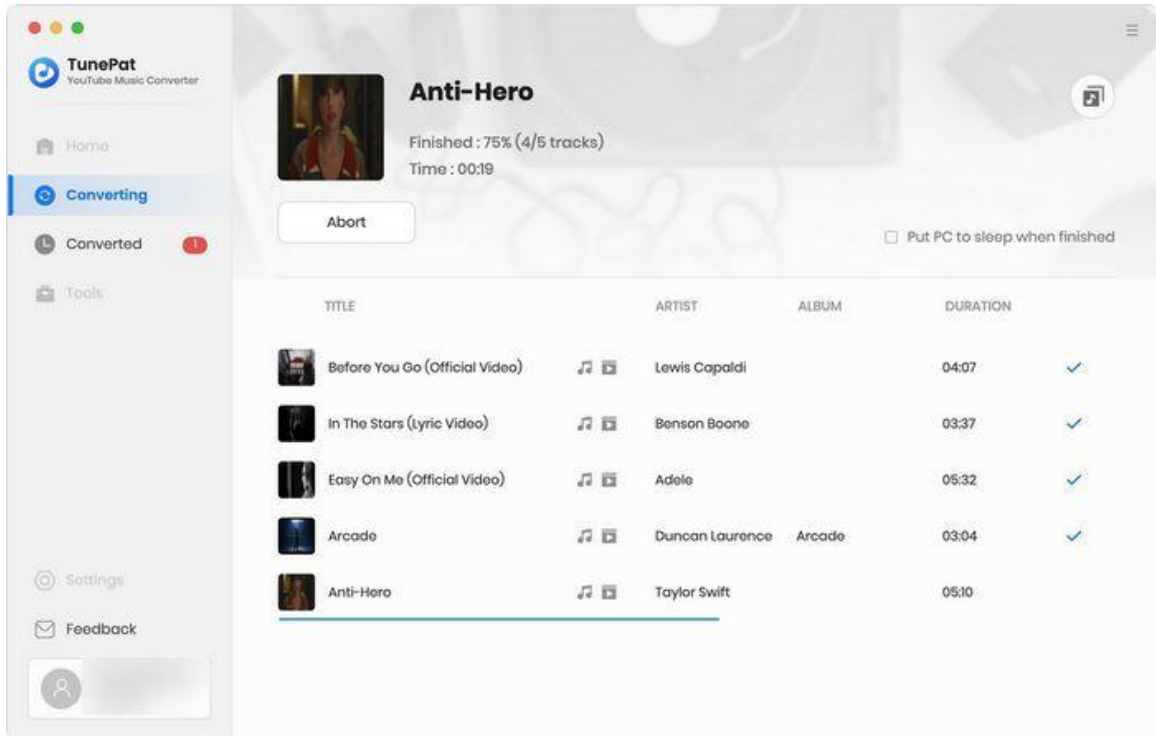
TunePat
YouTube Music Converter

Home
Converting
Converted 1
Tools

Settings
Feedback

Anti-Hero
Finished : 75% (4/5 tracks)
Time : 00:19

Abort

Put PC to sleep when finished

| TITLE | ARTIST | ALBUM | DURATION |
|---|---|---|---|
| Before You Go (Official Video) | Lewis Capaldi | | 04:07 |
| In The Stars (Lyric Video) | Benson Boone | | 03:37 |
| Easy On Me (Official Video) | Adele | | 05:32 |
| Arcade | Duncan Laurence | Arcade | 03:04 |
| Anti-Hero | Taylor Swift | | 05:10 |